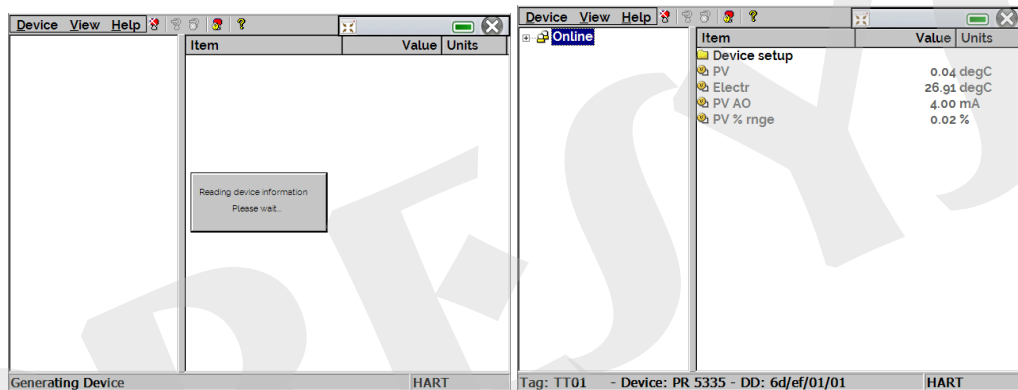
Device View Help ?

| Item | Value | Units |
|---|---|---|

Reading device information
Please wait...

Generating Device
HART

Device View Help ?

Online

| Item | Value | Units |
|---|---|---|
| Device setup | | |
| PV | 0.04 | degC |
| Electr | 26.91 | degC |
| PV AO | 4.00 | mA |
| PV % rnge | 0.02 | % |

Tag: TT01 - Device: PR 5335 - DD: 6d/ef/01/01
HART

PR SYS